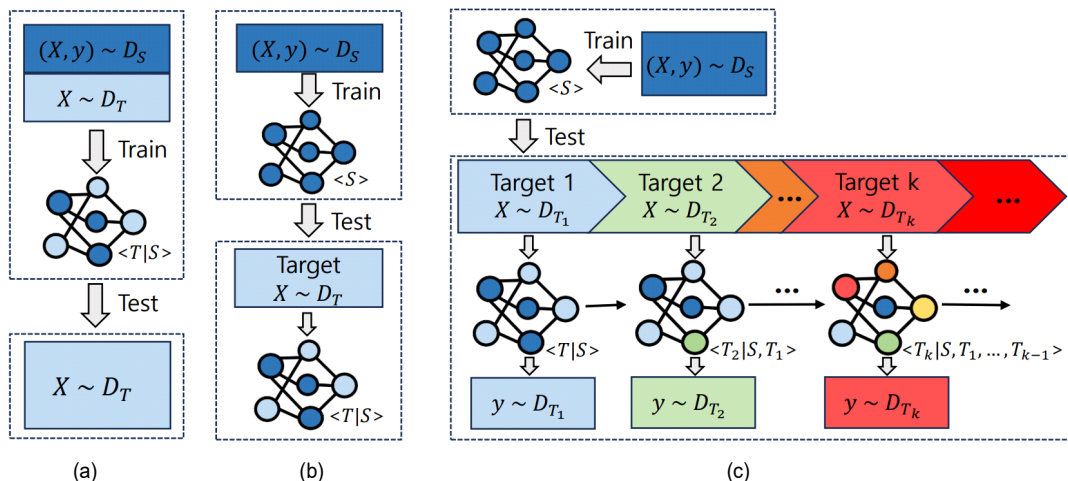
$(X, y) \sim D_S$

$X \sim D_T$

Train

$<T|S>$

Test

$X \sim D_T$

(a)

$(X, y) \sim D_S$

Train

$<S>$

Test

Target
$X \sim D_T$

$<T|S>$

(b)

Train

$(X, y) \sim D_S$

$<S>$

Test

Target 1
$X \sim D_{T_1}$

Target 2
$X \sim D_{T_2}$

•••

Target k
$X \sim D_{T_k}$

•••

$<T|S>$

•••

$<T_2|S, T_1>$

•••

$<T_k|S, T_1, \ldots, T_{k-1}>$

$y \sim D_{T_1}$

$y \sim D_{T_2}$

$y \sim D_{T_k}$

(c)